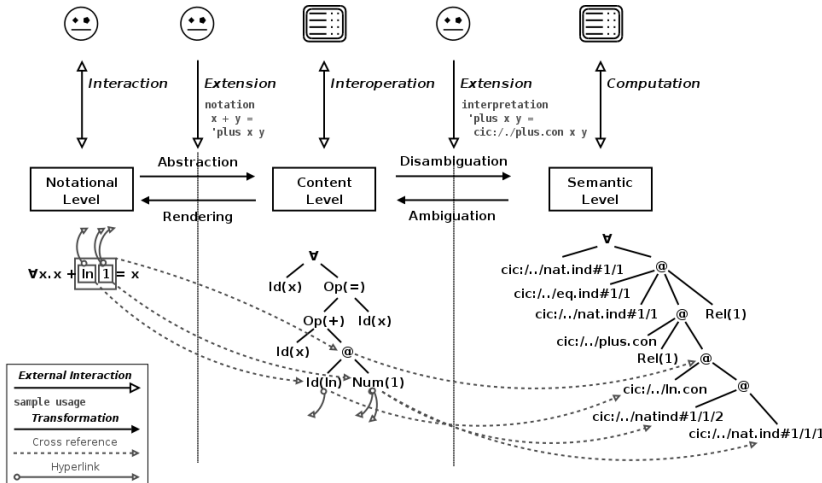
Interaction

Extension

notation
x + y =
'plus x y

Interoperation

Extension

interpretation
'plus x y =
cic:/./plus.con x y

Computation

Abstraction

Notational Level

Rendering

Content Level

Disambiguation

Ambiguation

Semantic Level

∀x. x + ln 1 = x

∀

Id(x)

Op(=)

Op(+)

Id(x)

Id(x)

@

Id(ln)

Num(1)

∀

cic:/../nat.ind#1/1

@

cic:/../eq.ind#1/1

cic:/../nat.ind#1/1

@

Rel(1)

cic:/../plus.con

Rel(1)

@

cic:/../ln.con

@

cic:/../natind#1/1/2

cic:/../nat.ind#1/1/1

External Interaction

sample usage

Transformation

Cross reference

Hyperlink